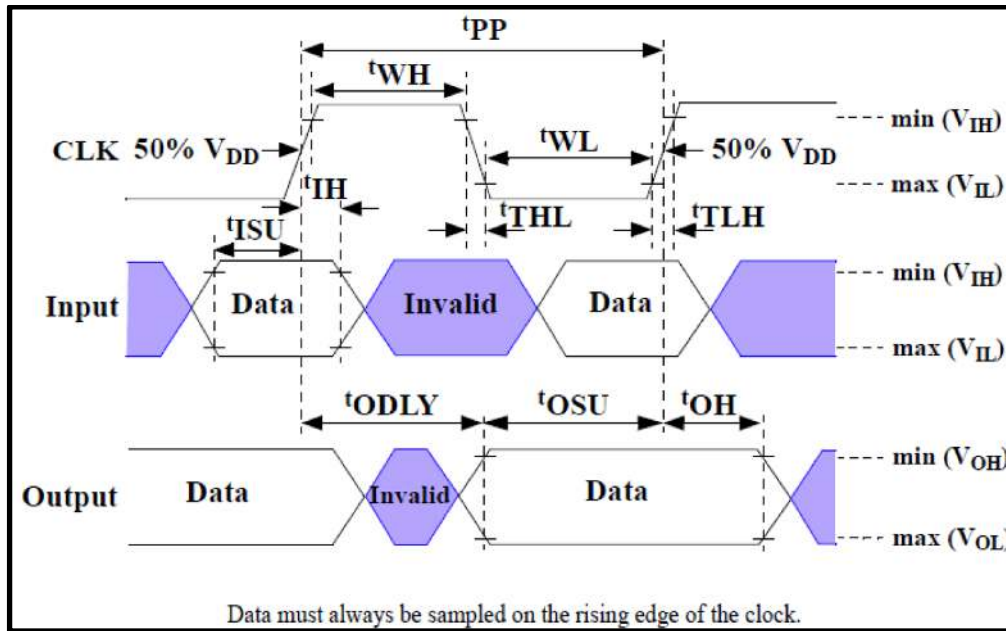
$t_{PP}$

$t_{WH}$

CLK 50% $V_{DD}$

$t_{WL}$

50% $V_{DD}$

min ($V_{IH}$)

max ($V_{IL}$)

$t_{IH}$

$t_{ISU}$

$t_{THL}$

$t_{TLH}$

Input

Data

Invalid

Data

min ($V_{IH}$)

max ($V_{IL}$)

$t_{ODLY}$

$t_{OSU}$

$t_{OH}$

Output

Data

Invalid

Data

min ($V_{OH}$

max ($V_{OL}$

Data must always be sampled on the rising edge of the clock.